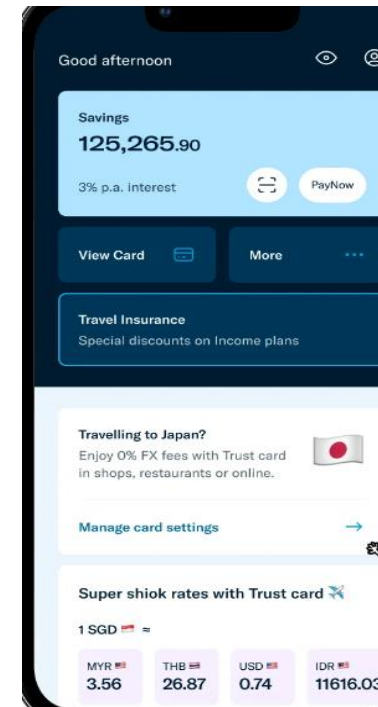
Good afternoon

Savings
125,265.90
3% p.a. interest
PayNow

View Card
More

Travel Insurance
Special discounts on Income plans

Travelling to Japan?
Enjoy 0% FX fees with Trust card in shops, restaurants or online.

Manage card settings →

Super shiok rates with Trust card

1 SGD ≈

MYR
3.56

THB
26.87

USD
0.74

IDR
11616.03